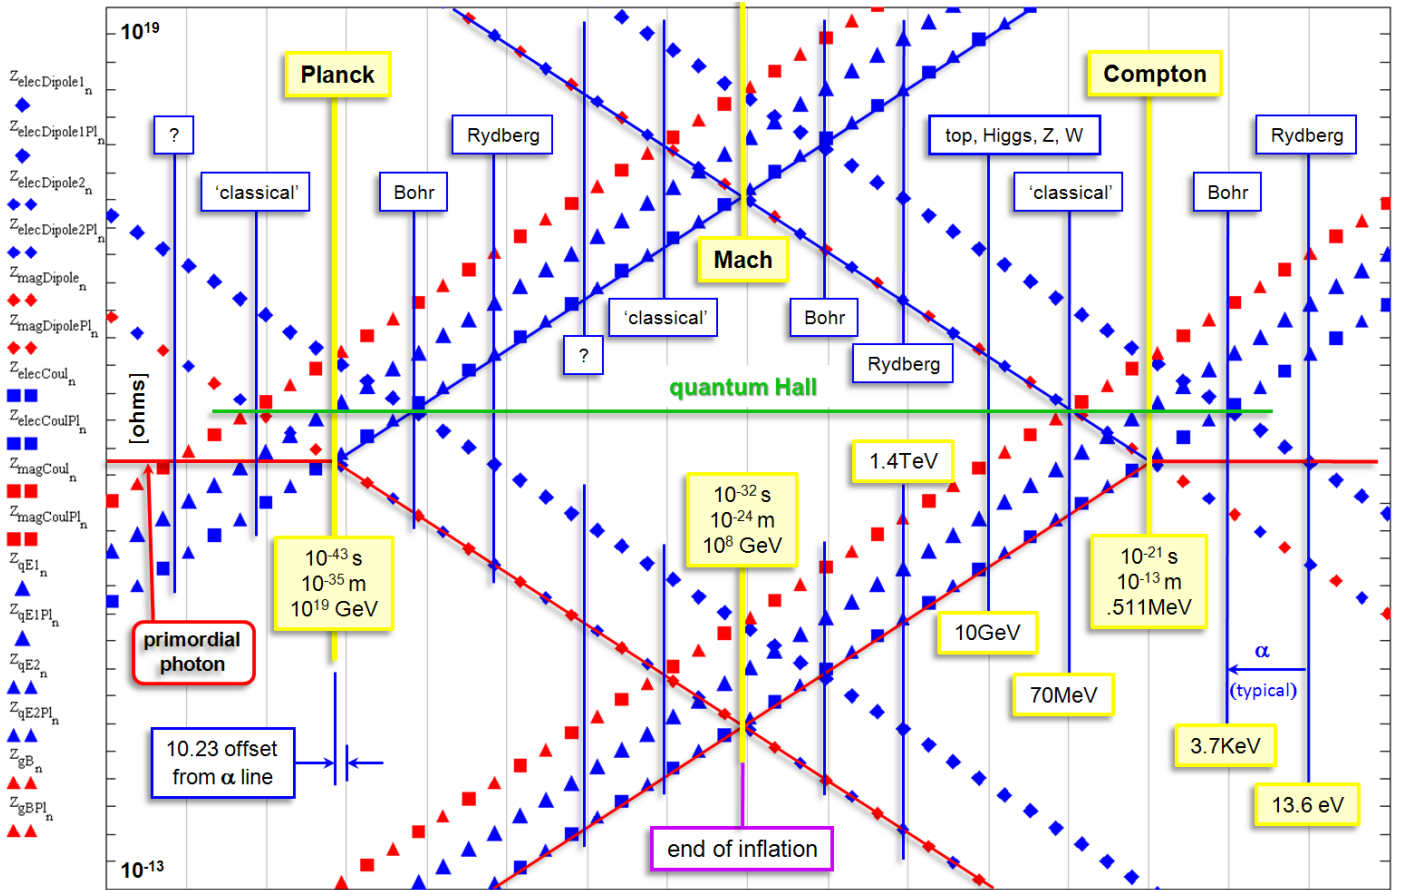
$Z_{elecDipole1_n}$
$Z_{elecDipole1Pl_n}$
$Z_{elecDipole2_n}$
$Z_{elecDipole2Pl_n}$
$Z_{magDipole_n}$
$Z_{magDipolePl_n}$
$Z_{elecCoul_n}$
$Z_{elecCoulPl_n}$
$Z_{magCoul_n}$
$Z_{magCoulPl_n}$
$Z_{qE1_n}$
$Z_{qE1Pl_n}$
$Z_{qE2_n}$
$Z_{qE2Pl_n}$
$Z_{gB_n}$
$Z_{gBPl_n}$

$10^{19}$

Planck

Compton

?

Rydberg

top, Higgs, Z, W

Rydberg

'classical'

Bohr

'classical'

Bohr

Mach

'classical'

Bohr

?

Rydberg

[ohms]

quantum Hall

1.4TeV

$10^{-32}$ s
$10^{-24}$ m
$10^{8}$ GeV

$10^{-43}$ s
$10^{-35}$ m
$10^{19}$ GeV

$10^{-21}$ s
$10^{-13}$ m
.511MeV

10GeV

primordial photon

70MeV

α
(typical)

3.7KeV

10.23 offset from α line

13.6 eV

end of inflation

$10^{-13}$